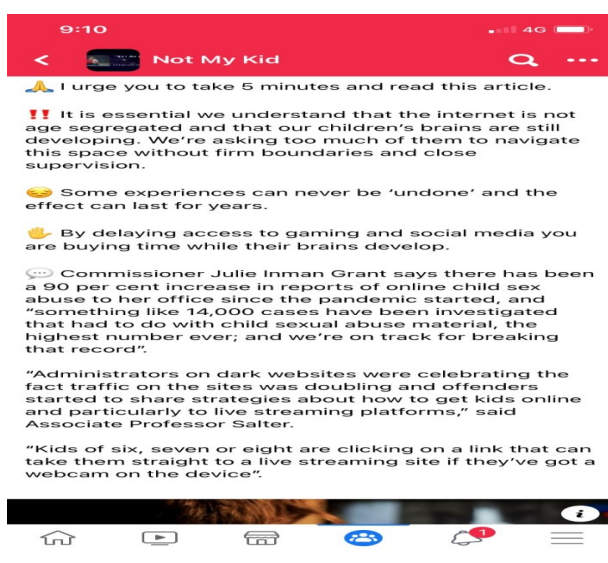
9:10
4G

Not My Kid

🙏 I urge you to take 5 minutes and read this article.

‼️ It is essential we understand that the internet is not age segregated and that our children's brains are still developing. We're asking too much of them to navigate this space without firm boundaries and close supervision.

😔 Some experiences can never be 'undone' and the effect can last for years.

👆 By delaying access to gaming and social media you are buying time while their brains develop.

💬 Commissioner Julie Inman Grant says there has been a 90 per cent increase in reports of online child sex abuse to her office since the pandemic started, and "something like 14,000 cases have been investigated that had to do with child sexual abuse material, the highest number ever; and we're on track for breaking that record".

"Administrators on dark websites were celebrating the fact traffic on the sites was doubling and offenders started to share strategies about how to get kids online and particularly to live streaming platforms," said Associate Professor Salter.

"Kids of six, seven or eight are clicking on a link that can take them straight to a live streaming site if they've got a webcam on the device".

i

1